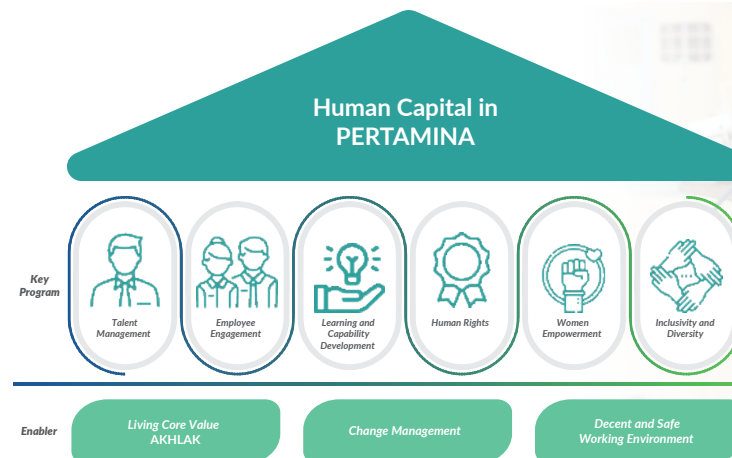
Human Capital in PERTAMINA

Key Program

Talent Management

Employee Engagement

Learning and Capability Development

Human Rights

Women Empowerment

Inclusivity and Diversity

Enabler

Living Core Value AKHLAK

Change Management

Decent and Safe Working Environment